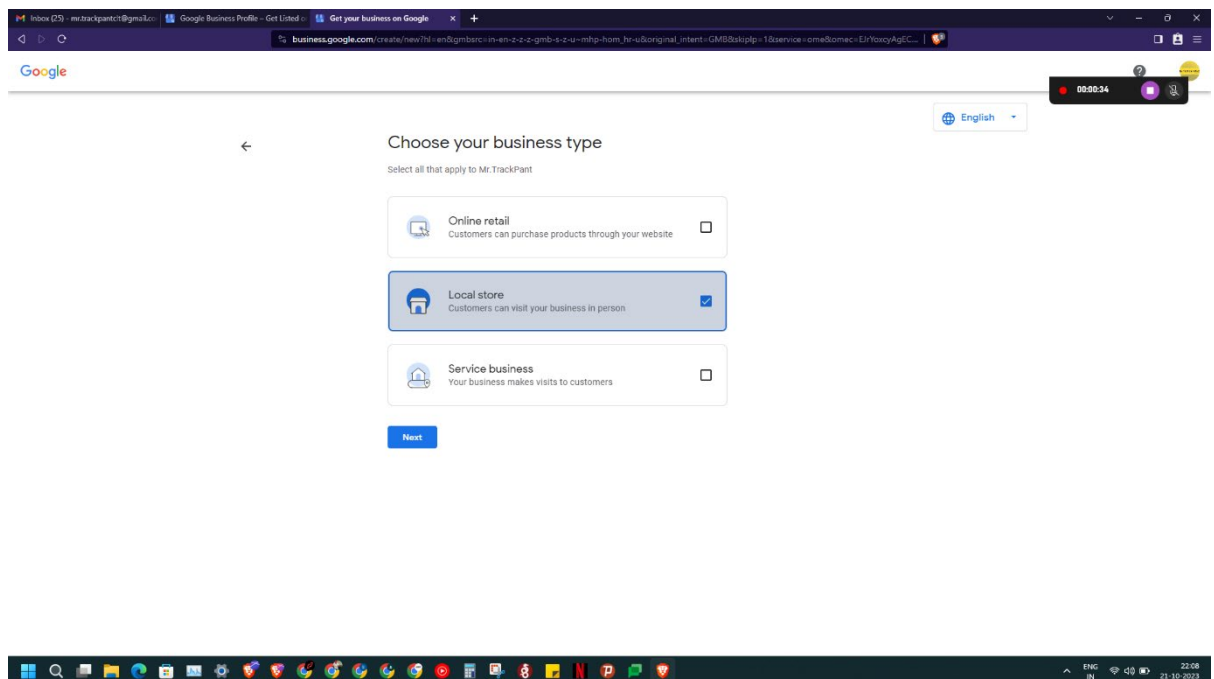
Inbox (25) - mr.trackpantcit@gmail.co
Google Business Profile – Get Listed o
Get your business on Google
business.google.com/create/new?hl=en&gmbsrc=in-en-z-z-z-gmb-s-z-u~mhp-hom_hr-u&original_intent=GMB&skiplp=1&service=ome&omec=EJrYoxcyAgEC...

Google

00:00:34

English

Choose your business type

Select all that apply to Mr.TrackPant

Online retail
Customers can purchase products through your website

Local store
Customers can visit your business in person

Service business
Your business makes visits to customers

Next

ENG
IN
22:08
21-10-2023